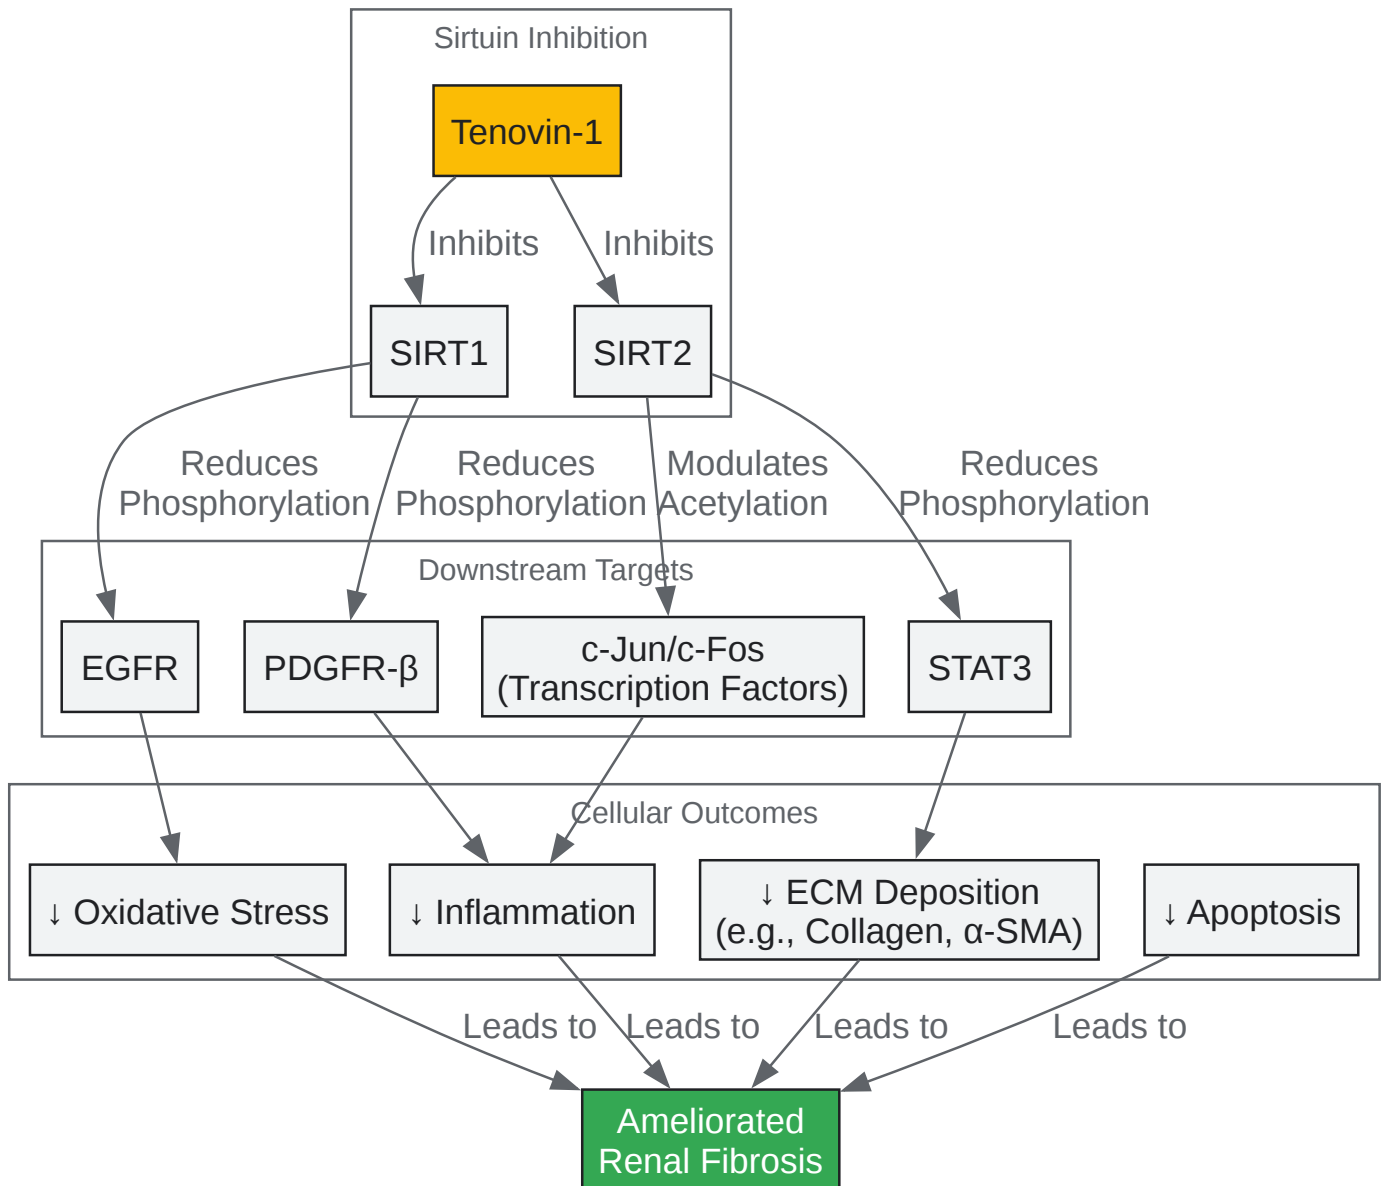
Sirtuin Inhibition

Tenovin-1

Inhibits

Inhibits

SIRT1

SIRT2

Reduces Phosphorylation

Reduces Phosphorylation

Modulates Acetylation

Reduces Phosphorylation

Downstream Targets

EGFR

PDGFR-β

c-Jun/c-Fos (Transcription Factors)

STAT3

Cellular Outcomes

↓ Oxidative Stress

↓ Inflammation

↓ ECM Deposition (e.g., Collagen, α-SMA)

↓ Apoptosis

Leads to

Leads to

Leads to

Leads to

Ameliorated Renal Fibrosis